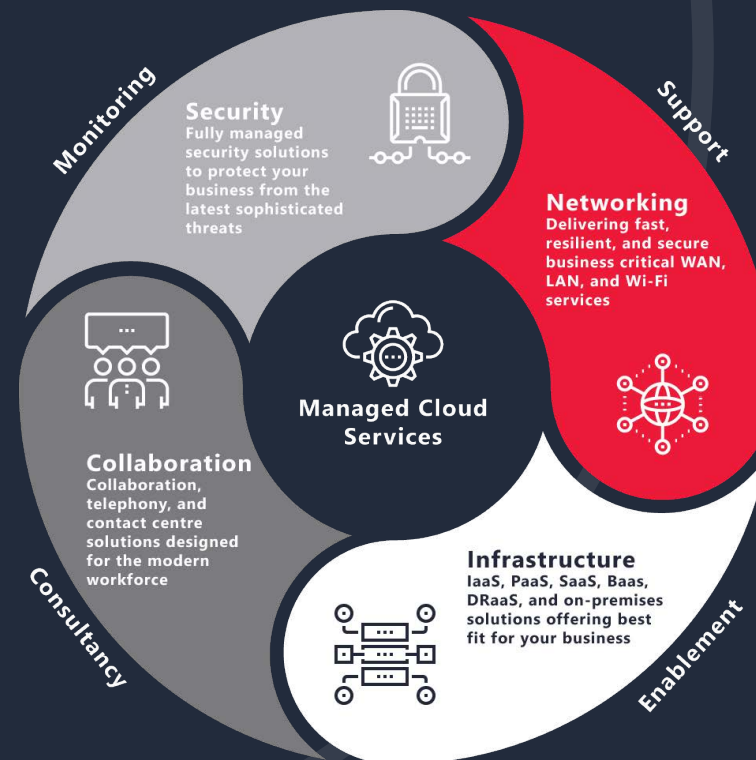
Monitoring

Security
Fully managed security solutions to protect your business from the latest sophisticated threats

Support

Networking
Delivering fast, resilient, and secure business critical WAN, LAN, and Wi-Fi services

Managed Cloud Services

Collaboration
Collaboration, telephony, and contact centre solutions designed for the modern workforce

Infrastructure
IaaS, PaaS, SaaS, Baas, DRaaS, and on-premises solutions offering best fit for your business

Consultancy

Enablement